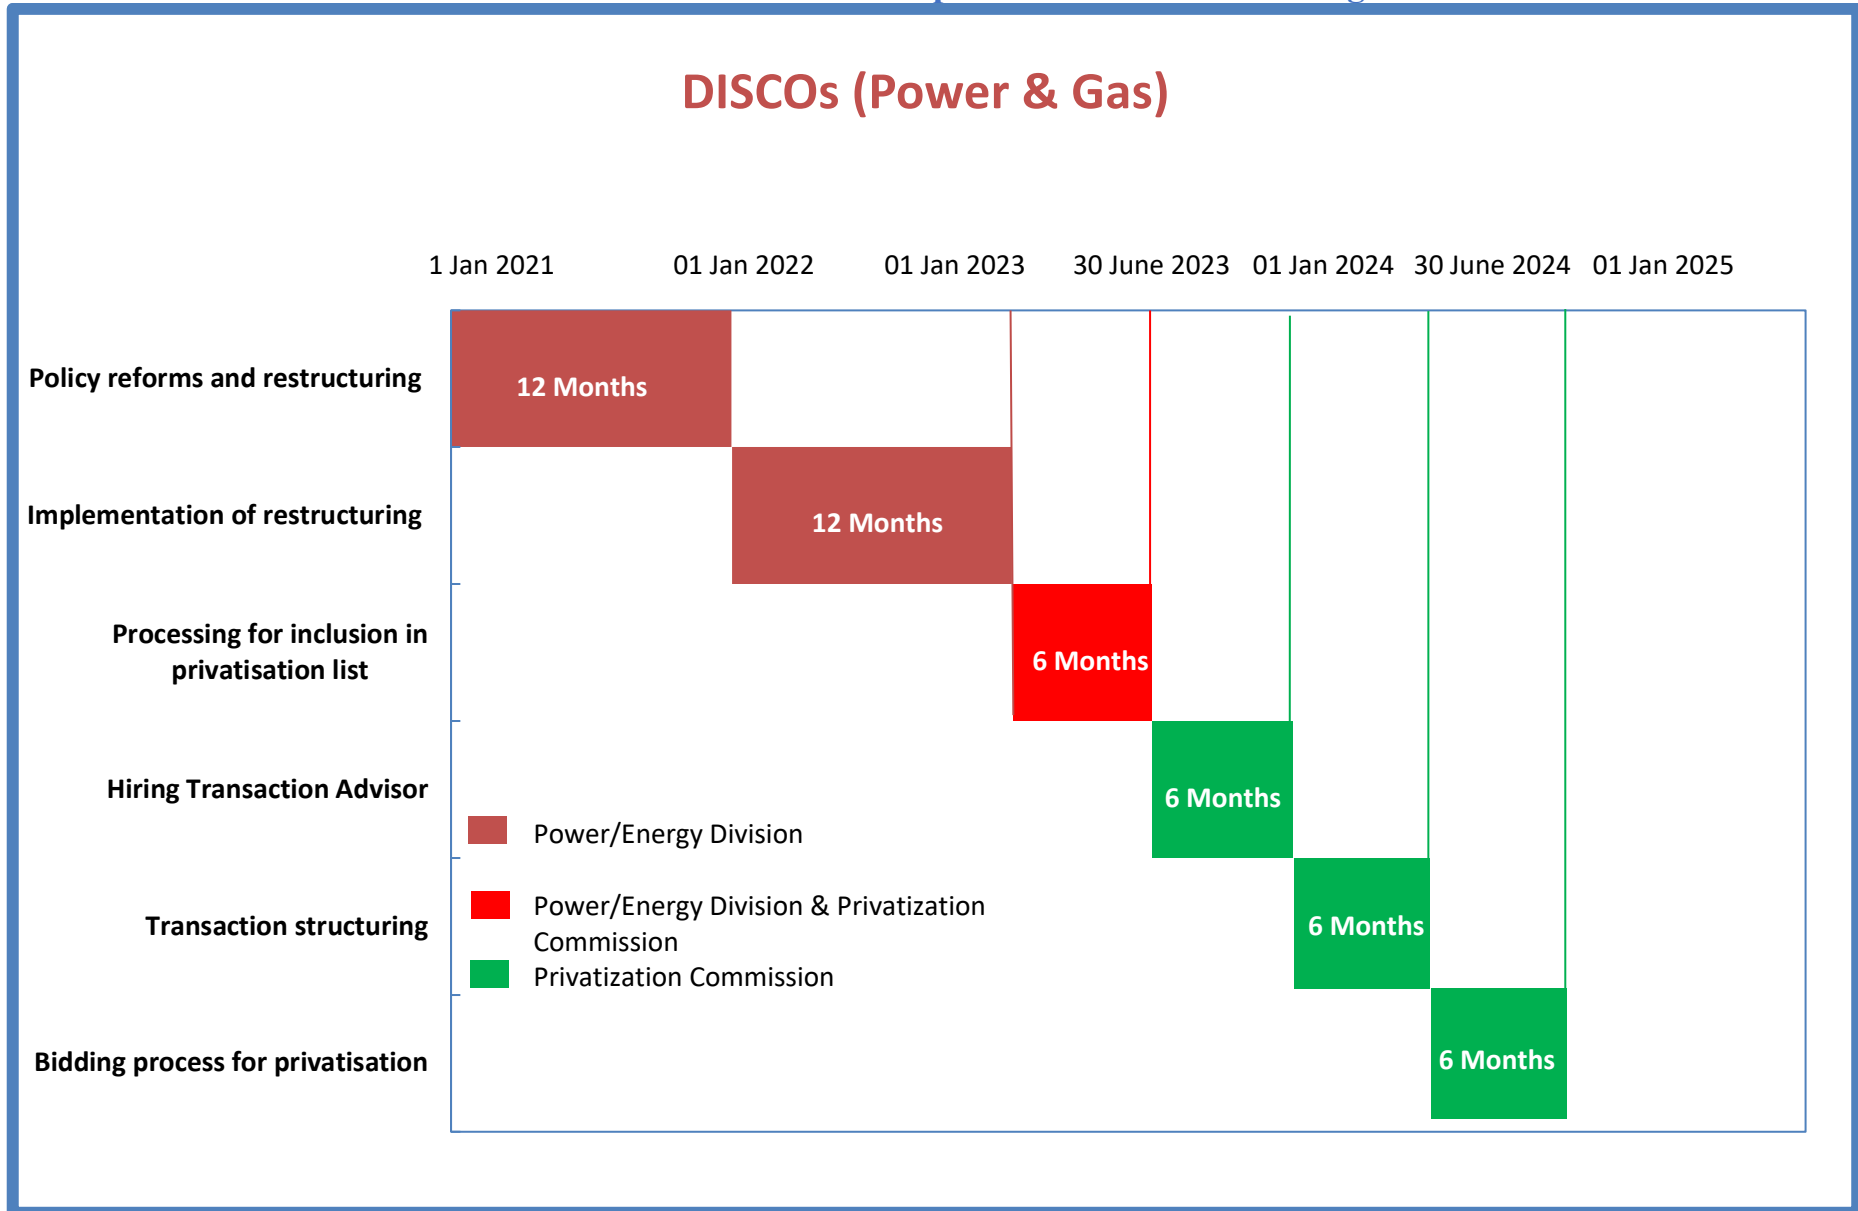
DISCOs (Power & Gas)

1 Jan 2021
01 Jan 2022
01 Jan 2023
30 June 2023
01 Jan 2024
30 June 2024
01 Jan 2025

Policy reforms and restructuring
12 Months

Implementation of restructuring
12 Months

Processing for inclusion in privatisation list
6 Months

Hiring Transaction Advisor
6 Months

Transaction structuring
6 Months

Bidding process for privatisation
6 Months

Power/Energy Division
Power/Energy Division & Privatization Commission
Privatization Commission